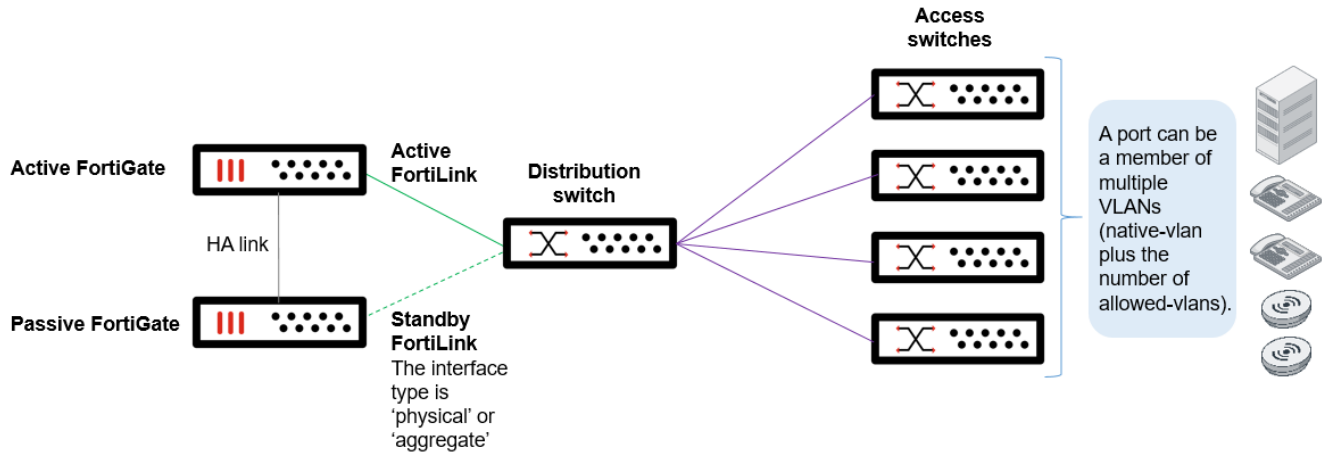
Access switches

Active FortiGate

Active FortiLink

Distribution switch

HA link

Passive FortiGate

Standby FortiLink
The interface type is 'physical' or 'aggregate'

A port can be a member of multiple VLANs (native-vlan plus the number of allowed-vlans).